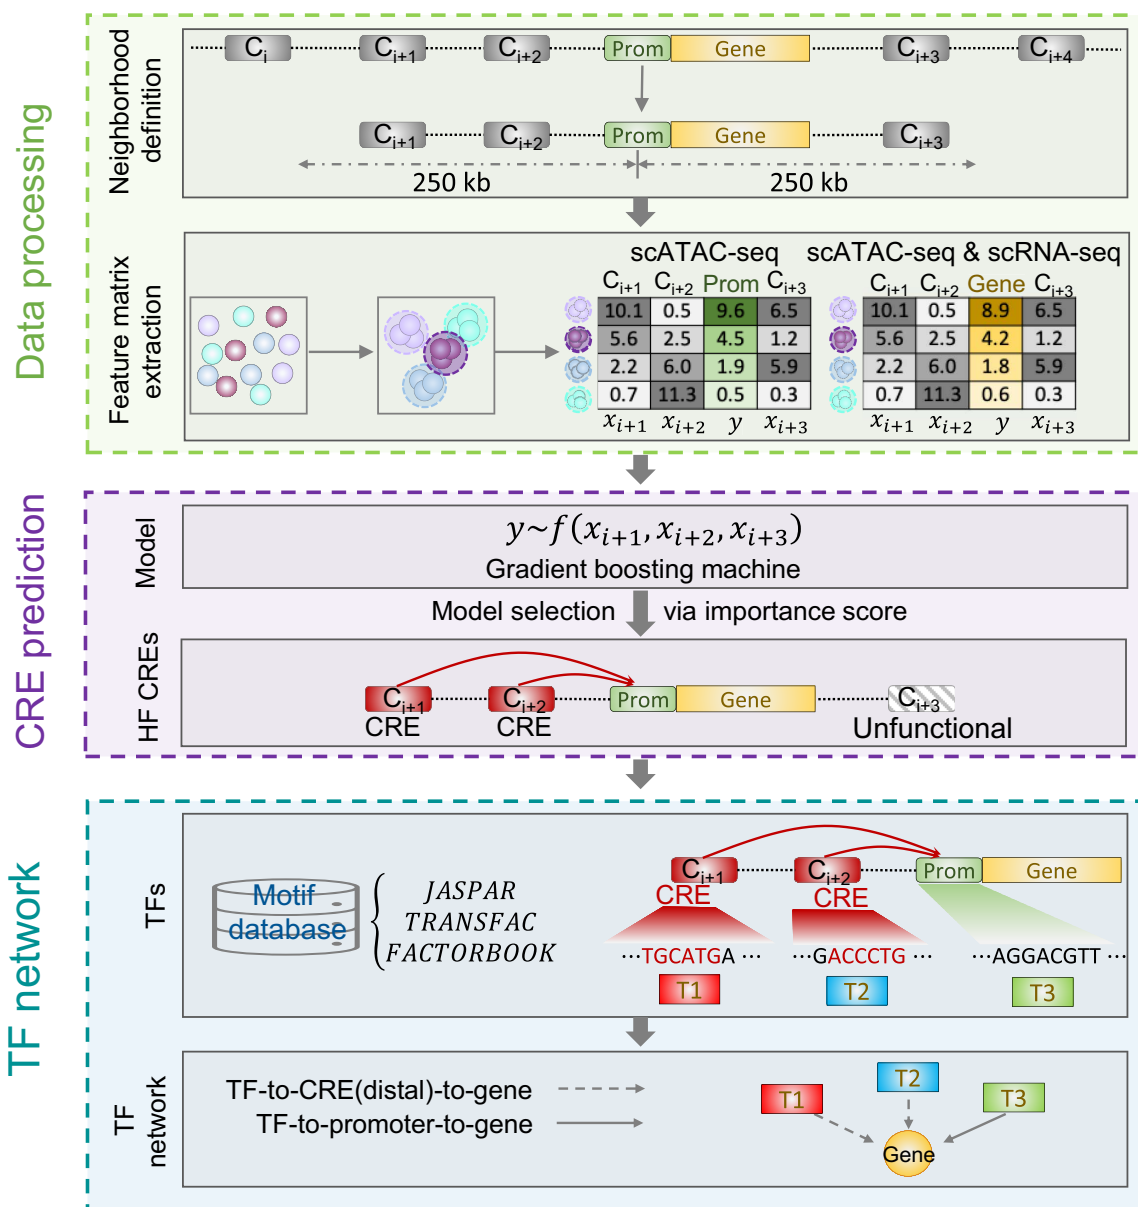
Data processing

Neighborhood definition

$C_i$ $C_{i+1}$ $C_{i+2}$ Prom Gene $C_{i+3}$ $C_{i+4}$

$C_{i+1}$ $C_{i+2}$ Prom Gene $C_{i+3}$

250 kb 250 kb

Feature matrix extraction

scATAC-seq

| $C_{i+1}$ | $C_{i+2}$ | Prom | $C_{i+3}$ |
|---|---|---|---|
| 10.1 | 0.5 | 9.6 | 6.5 |
| 5.6 | 2.5 | 4.5 | 1.2 |
| 2.2 | 6.0 | 1.9 | 5.9 |
| 0.7 | 11.3 | 0.5 | 0.3 |
| $x_{i+1}$ | $x_{i+2}$ | $y$ | $x_{i+3}$ |

scATAC-seq & scRNA-seq

| $C_{i+1}$ | $C_{i+2}$ | Gene | $C_{i+3}$ |
|---|---|---|---|
| 10.1 | 0.5 | 8.9 | 6.5 |
| 5.6 | 2.5 | 4.2 | 1.2 |
| 2.2 | 6.0 | 1.8 | 5.9 |
| 0.7 | 11.3 | 0.6 | 0.3 |
| $x_{i+1}$ | $x_{i+2}$ | $y$ | $x_{i+3}$ |

CRE prediction

Model

$y \sim f(x_{i+1}, x_{i+2}, x_{i+3})$

Gradient boosting machine

Model selection via importance score

HF CREs

$C_{i+1}$ CRE $C_{i+2}$ CRE Prom Gene $C_{i+3}$ Unfunctional

TF network

TFs

Motif database

JASPAR
TRANSFAC
FACTORBOOK

$C_{i+1}$ CRE $C_{i+2}$ CRE Prom Gene

···TGCATGA··· ···GACCCTG··· ···AGGACGTT···

T1 T2 T3

TF network

TF-to-CRE(distal)-to-gene
TF-to-promoter-to-gene

T1 T2 T3 Gene